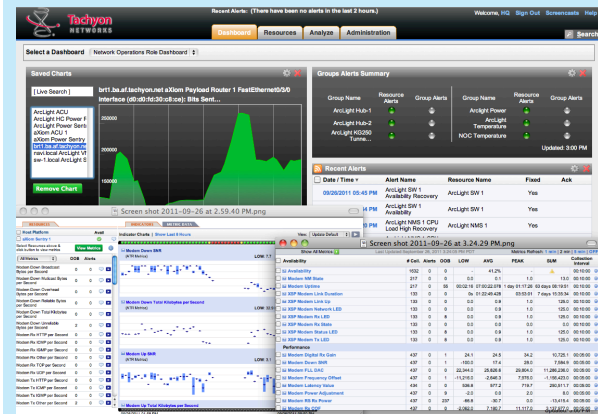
Tachyon NETWORKS

Recent Alerts: (There have been no alerts in the last 2 hours.)

Welcome, HQ Sign Out Screencasts Help

Dashboard Resources Analyze Administration

Search

Select a Dashboard Network Operations Role Dashboard

Saved Charts

[ Live Search ]

brt1.ba.af.tachyon.net aXiom Payload Router 1 FastEthernet0/3/0 interface (dc:d0:fd:30:c8:ce): Bits Sent...

ArcLight ACU
ArcLight HC Power F
ArcLight Power Sentr
aXiom ACU 1
aXiom Power Sentry
brt1.ba.af.tachyon.ne
nwl.local ArcLight V
sw-1.local ArcLight S

Remove Chart

Groups Alerts Summary

| Group Name | Resource Alerts | Group Alerts | Group Name | Resource Alerts | Group Alerts |
|---|---|---|---|---|---|
| ArcLight Hub-1 | | | ArcLight Power | | |
| ArcLight Hub-2 | | | ArcLight Temperature | | |
| ArcLight KG250 Tunne... | | | NOC Temperature | | |

Updated: 3:00 PM

Recent Alerts

| Date / Time | Alert Name | Resource Name | Fixed | Ack |
|---|---|---|---|---|
| 09/26/2011 05:45 PM | ArcLight SW 1 Availability Recovery | ArcLight SW 1 | Yes | |
| | ArcLight SW 1 Availability | ArcLight SW 1 | Yes | |
| | ArcLight NMS 1 CPU Load High Recovery | ArcLight NMS 1 | Yes | |

Screen shot 2011-09-26 at 2.59.40 PM.png

Screen shot 2011-09-26 at 3.24.29 PM.png

Indicator Charts | Show Last 6 Hours

View Metrics

Modem Down SNR
Modem Down Total Kilobytes per Second
Modem Up SNR
Modem Up Total Kilobytes per Second

| Availability | # Coll. | Alerts | OOB | LOW | AVG | PEAK | SUM | Collection Interval |
|---|---|---|---|---|---|---|---|---|
| Availability | 1032 | 0 | 0 | | 41.2% | | | |
| Modem Mode | 217 | 0 | 0 | | | | | |
| Modem Uptime | 217 | 0 | 50 | | | | | |
| XSP Modem Link Duration | 130 | 0 | 0 | | | | | |
| XSP Modem Link Up | 130 | 0 | 0 | 0.0 | 1.0 | 1.0 | 130.0 | |
| XSP Modem Network LED | 130 | 0 | 0 | 1.0 | 1.0 | 1.0 | 130.0 | |
| XSP Modem Rx LED | 130 | 0 | 0 | | | | | |
| XSP Modem Rx State | 130 | 0 | 0 | | | | | |
| XSP Modem Status LED | 130 | 0 | 0 | | | | | |
| XSP Modem Tx LED | 130 | 0 | 0 | | | | | |

Performance

Modem Digital Rx Gain
Modem Down SNR
Modem FLL DAC
Modem Frequency Offset
Modem Latency Value
Modem Power Adjustment
Modem Rx Power
Modem Rx COF